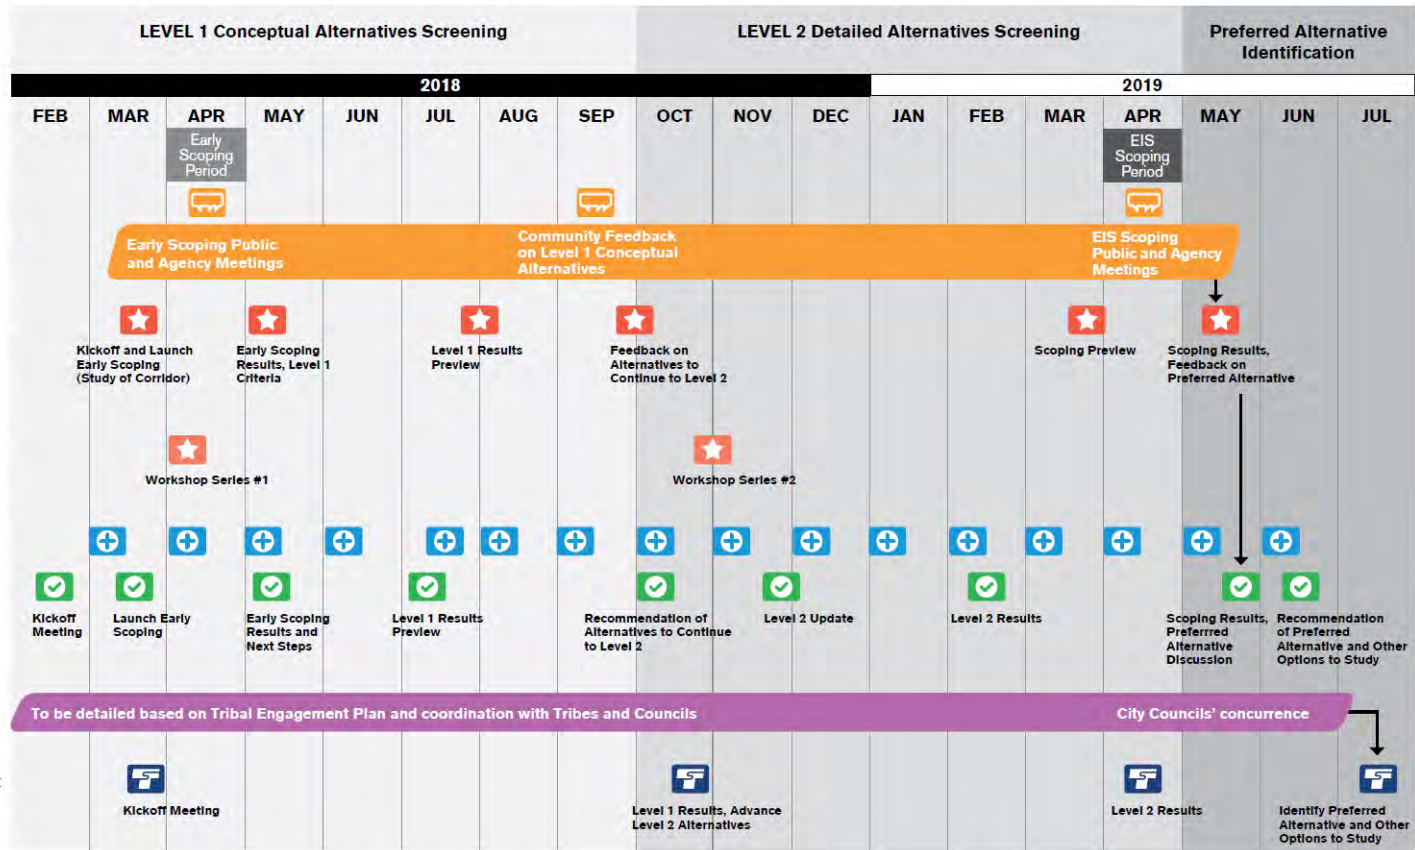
LEVEL 1 Conceptual Alternatives Screening

LEVEL 2 Detailed Alternatives Screening

Preferred Alternative Identification

2018

2019

FEB MAR APR MAY JUN JUL AUG SEP OCT NOV DEC JAN FEB MAR APR MAY JUN JUL

Early Scoping Period

EIS Scoping Period

Early Scoping Public and Agency Meetings

Community Feedback on Level 1 Conceptual Alternatives

EIS Scoping Public and Agency Meetings

Kickoff and Launch Early Scoping (Study of Corridor)

Early Scoping Results, Level 1 Criteria

Level 1 Results Preview

Feedback on Alternatives to Continue to Level 2

Scoping Preview

Scoping Results, Feedback on Preferred Alternative

Workshop Series #1

Workshop Series #2

Kickoff Meeting

Launch Early Scoping

Early Scoping Results and Next Steps

Level 1 Results Preview

Recommendation of Alternatives to Continue to Level 2

Level 2 Update

Level 2 Results

Scoping Results, Preferred Alternative Discussion

Recommendation of Preferred Alternative and Other Options to Study

To be detailed based on Tribal Engagement Plan and coordination with Tribes and Councils

City Councils' concurrence

Kickoff Meeting

Level 1 Results, Advance Level 2 Alternatives

Level 2 Results

Identify Preferred Alternative and Other Options to Study